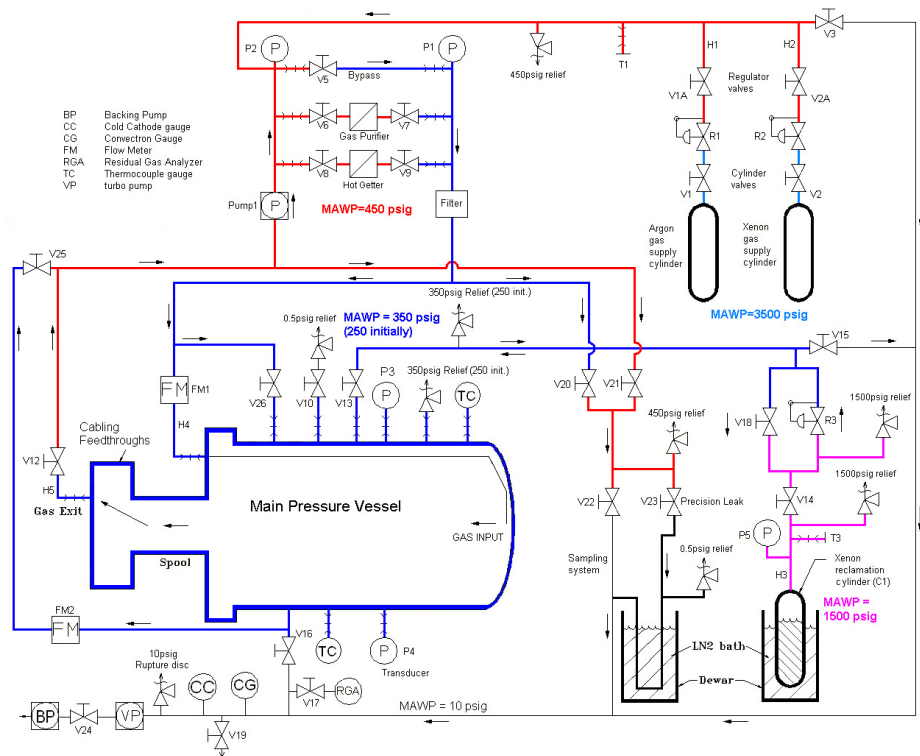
P2 P P1 P V5 Bypass V3 450psig relief T1 H1 H2

BP Backing Pump
CC Cold Cathode gauge
CG Convectron Gauge
FM Flow Meter
RGA Residual Gas Analyzer
TC Thermocouple gauge
VP turbo pump

V6 Gas Purifier V7
V8 Hot Getter V9

Regulator valves
V1A V2A
R1 R2
Cylinder valves
V1 V2

Pump1 P
MAWP=450 psig
Filter

Argon gas supply cylinder
Xenon gas supply cylinder

V25

350psig Relief (250 init.)
MAWP = 350 psig (250 initially)
0.5psig relief
MAWP=3500 psig

V15
FM FM1
350psig Relief (250 init.)
P3 P TC
V26 V10 V13
V20 V21
V18 R3
1500psig relief
H4
Cabling Feedthroughs
450psig relief
V12
H5
Gas Exit
Main Pressure Vessel
1500psig relief
V22 V23 Precision Leak
V14
GAS INPUT
P5 P T3
Spool
Sampling system
0.5psig relief
H3
Xenon reclamation cylinder (C1)
MAWP = 1500 psig
FM2 FM
V16
TC P P4
Transducer
LN2 bath
Dewar
10psig Rupture disc
CC CG
V17 RGA
BP V24 VP
MAWP = 10 psig
V19